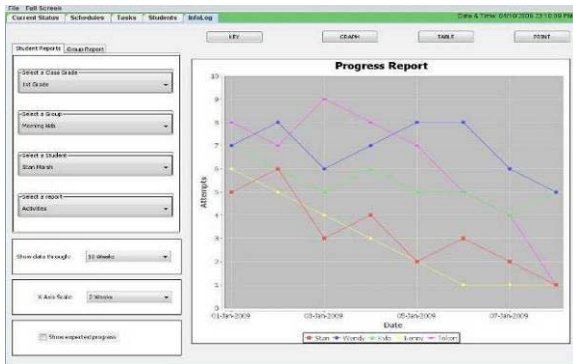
File Full Screen
Current Status Schedules Tasks Students InfoLog
Date & Time: 04/19/2006 23:10:09 PM

Student Reports Group Report

Select a Class Grade
1st Grade

Select a Group
Morning kids

Select a Student
Stan Marsh

Select a report
Activities

Show data through: 10 Weeks

X Axis Scale: 2 Weeks

Show expected progress

KEY GRAPH TABLE PRINT

Progress Report

10
9
8
7
6
5
4
3
2
1
0

Attempts

01-Jan-2009 03-Jan-2009 05-Jan-2009 07-Jan-2009
Date

Stan Wendy Kyle Kenny Talcott